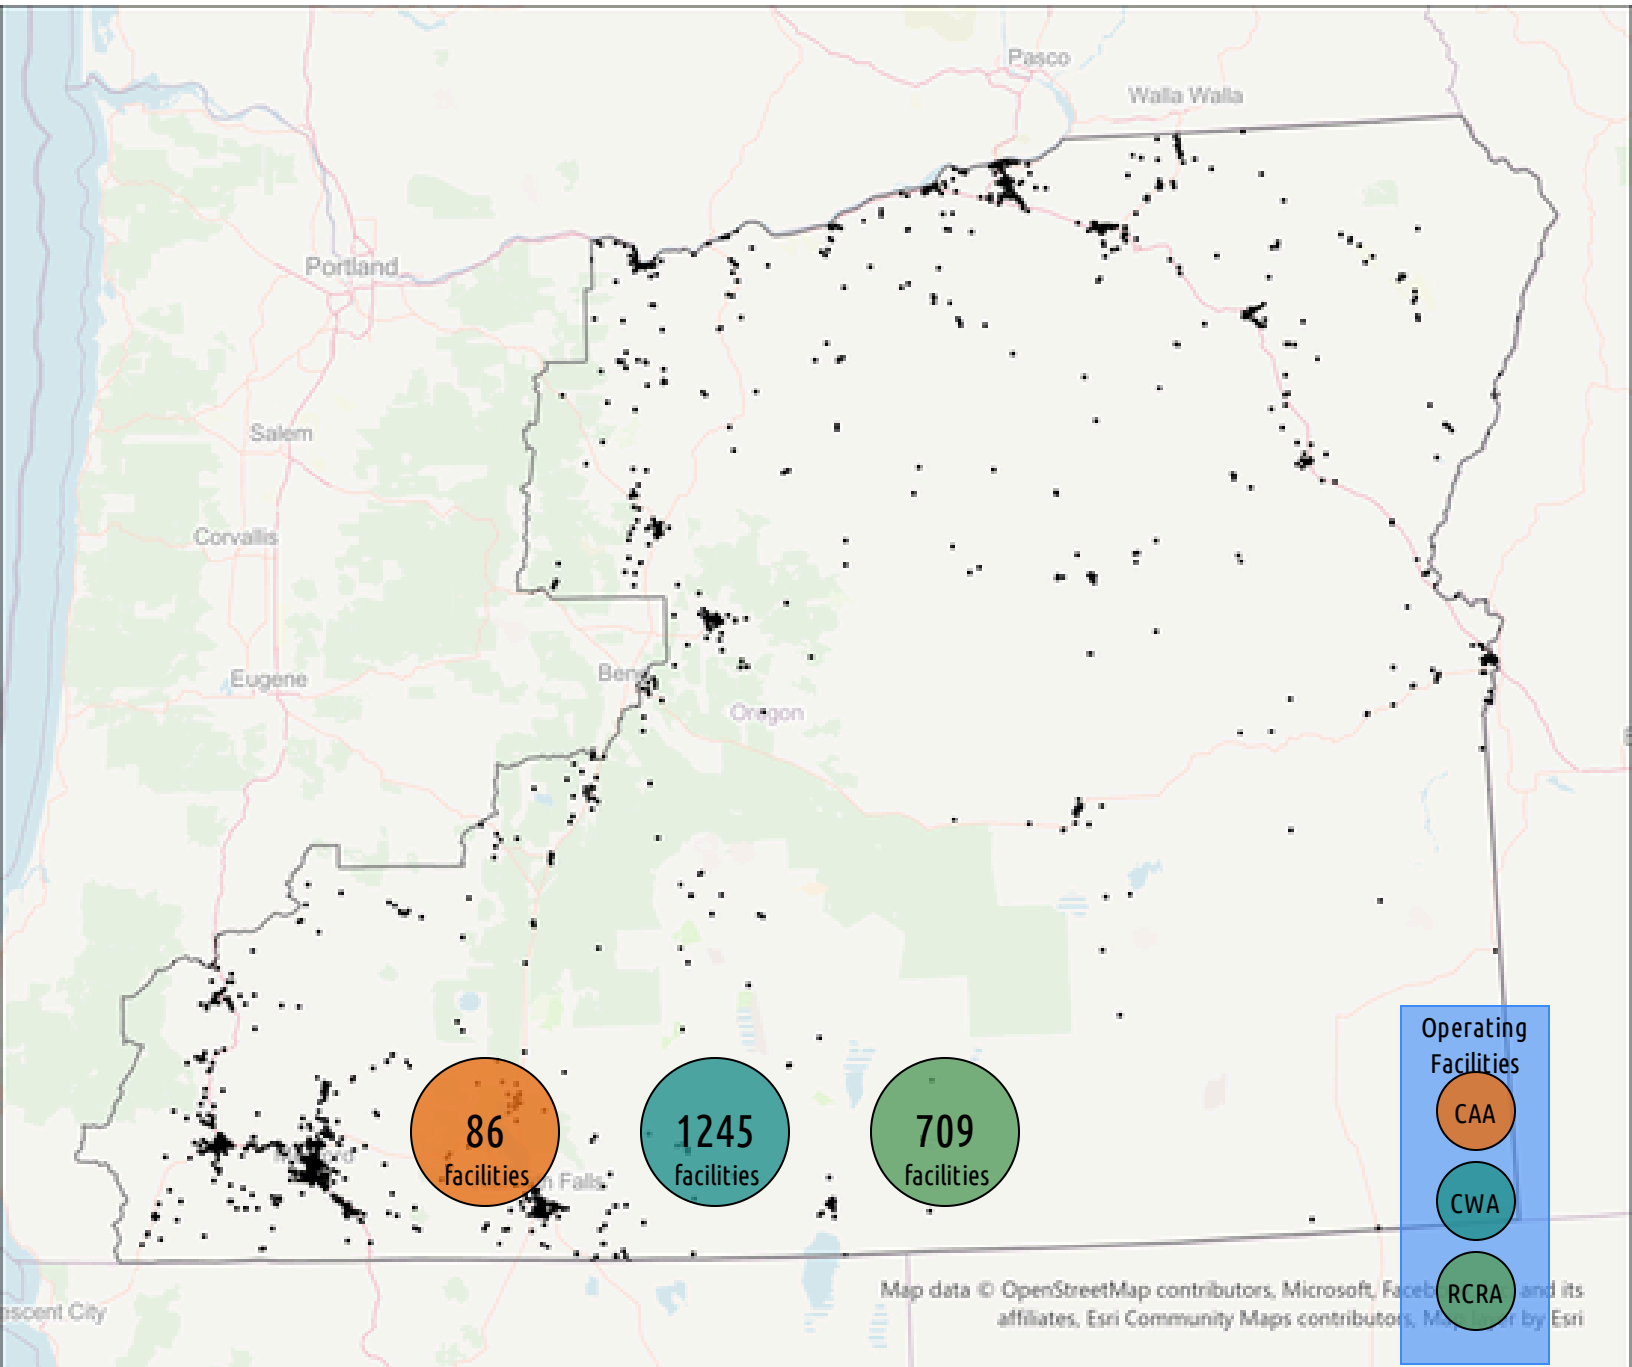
Pasco
Walla Walla
Portland
Salem
Corvallis
Eugene
Ben
Oregon
escent City
n Falls

86
facilities

1245
facilities

709
facilities

Operating Facilities
CAA
CWA
RCRA

Map data © OpenStreetMap contributors, Microsoft, Faceb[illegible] and its affiliates, Esri Community Maps contributors, M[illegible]r by Esri